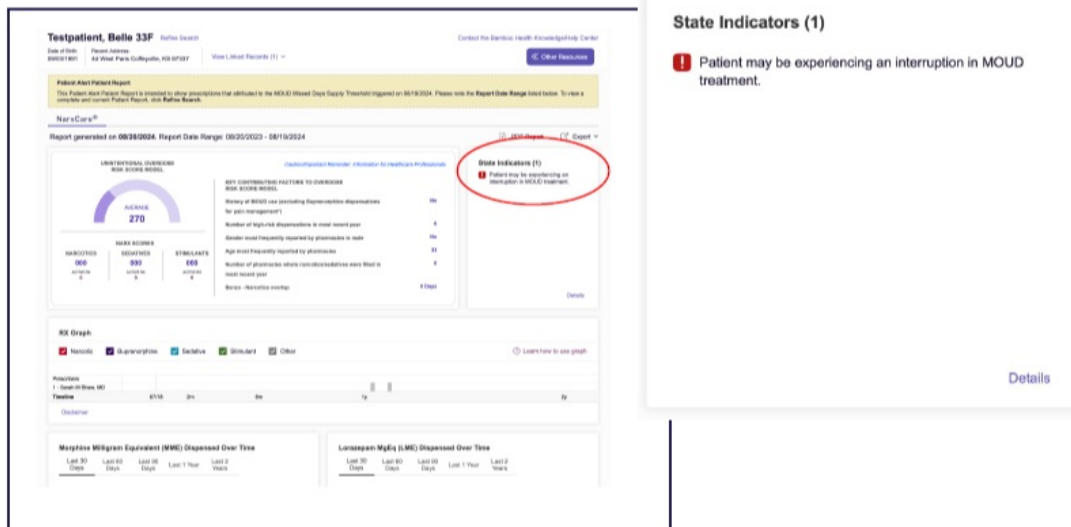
Testpatient, Belle 33F Refine Search

Contact the Bamboo Health Knowledge/Help Center

Date of Birth 09/03/1991 Recent Address 44 West Paris Collegeville, KS 67337

View Linked Records (1)

Other Resources

Patient Alert Patient Report

This Patient Alert Patient Report is intended to show prescriptions that attributed to the MOUD Missed Days Supply Threshold triggered on 08/19/2024. Please note the Report Date Range listed below. To view a complete and current Patient Report, click Refine Search.

NarxCare

Report generated on 08/20/2024. Report Date Range: 08/20/2023 - 08/19/2024

PDF Report Export

UNINTENTIONAL OVERDOSE RISK SCORE MODEL

AVERAGE 270

Caution/Important Reminder: Information for Healthcare Professionals

KEY CONTRIBUTING FACTORS TO OVERDOSE RISK SCORE MODEL

History of MOUD use (excluding Buprenorphine dispensations for pain management*) No

Number of high-risk dispensations in most recent year 4

Gender most frequently reported by pharmacies is male No

Age most frequently reported by pharmacies 33

Number of pharmacies where narcotics/sedatives were filled in most recent year 4

Bonus - Narcotics overlap 0 Days

NARX SCORES

NARCOTICS 000

SEDATIVES 000

STIMULANTS 000

State Indicators (1)

Patient may be experiencing an interruption in MOUD treatment.

Details

RX Graph

Narcotic Buprenorphine Sedative Stimulant Other

Learn how to use graph

Prescribers

Timeline

Disclaimer

Morphine Milligram Equivalent (MME) Dispensed Over Time

Last 30 Days Last 60 Days Last 90 Days Last 1 Year Last 2 Years

Lorazepam MgEq (LME) Dispensed Over Time

Last 30 Days Last 60 Days Last 90 Days Last 1 Year Last 2 Years

State Indicators (1)

Patient may be experiencing an interruption in MOUD treatment.

Details